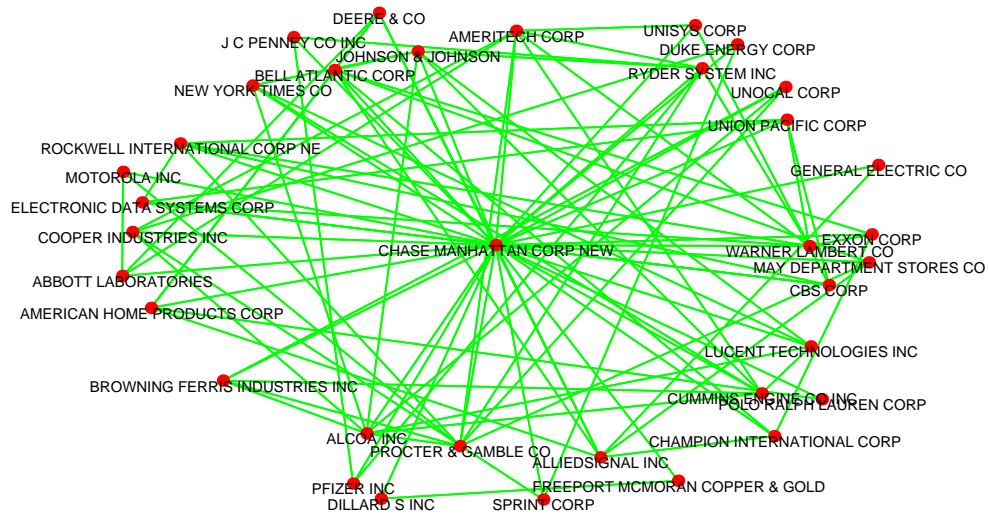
DEERE & CO
J C PENNEY CO INC
JOHNSON & JOHNSON
AMERITECH CORP
UNISYS CORP
DUKE ENERGY CORP
BELL ATLANTIC CORP
RYDER SYSTEM INC
NEW YORK TIMES CO
UNOCAL CORP
UNION PACIFIC CORP
ROCKWELL INTERNATIONAL CORP NE
GENERAL ELECTRIC CO
MOTOROLA INC
ELECTRONIC DATA SYSTEMS CORP
COOPER INDUSTRIES INC
EXXON CORP
CHASE MANHATTAN CORP NEW
WARNER LAMBERT CO
MAY DEPARTMENT STORES CO
ABBOTT LABORATORIES
CBS CORP
AMERICAN HOME PRODUCTS CORP
LUCENT TECHNOLOGIES INC
BROWNING FERRIS INDUSTRIES INC
CUMMINS ENGINE CO INC
POLO RALPH LAUREN CORP
ALCOA INC
CHAMPION INTERNATIONAL CORP
PROCTER & GAMBLE CO
ALLIEDSIGNAL INC
FREEPORT MCMORAN COPPER & GOLD
PFIZER INC
DILLARD S INC
SPRINT CORP